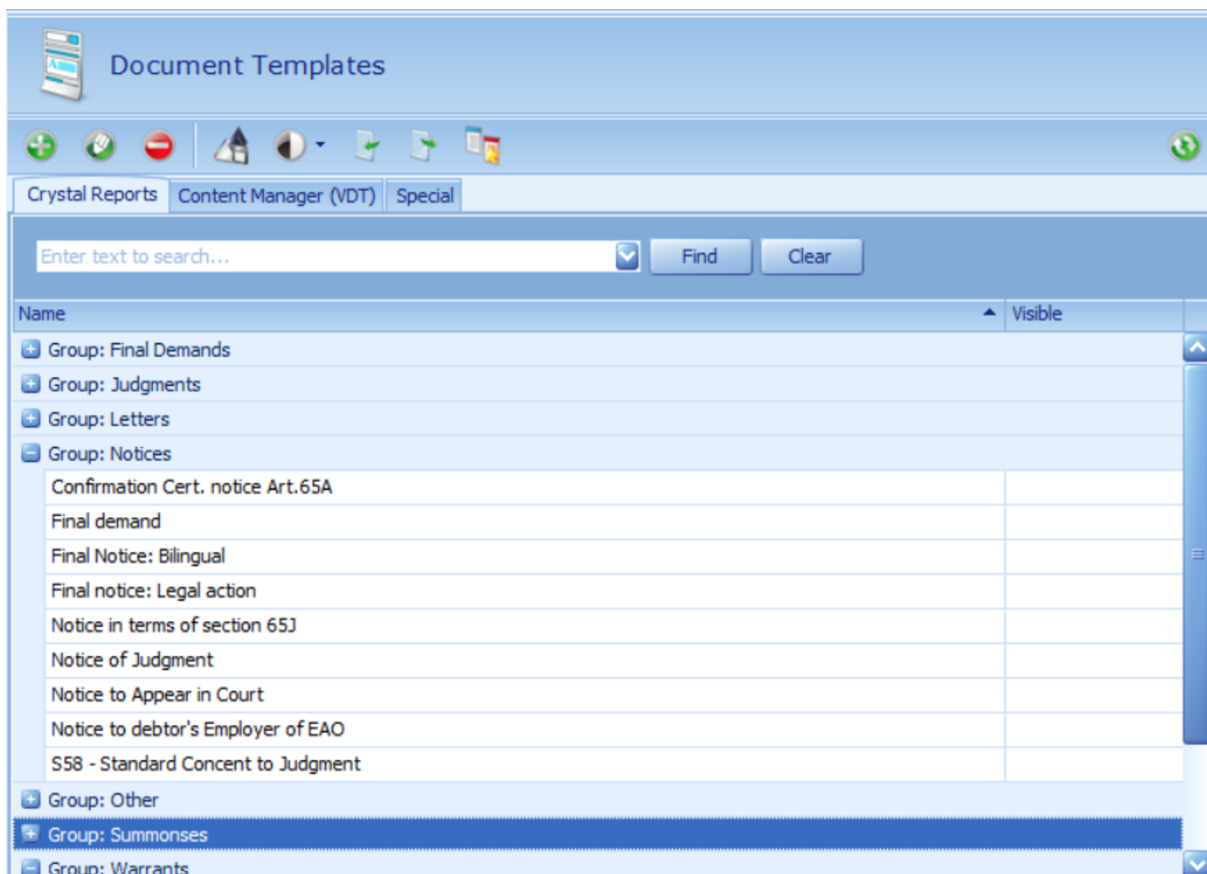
Document Templates

Crystal Reports | Content Manager (VDT) | Special

Enter text to search...

Find

Clear

| Name | Visible |
|---|---|
| Group: Final Demands | |
| Group: Judgments | |
| Group: Letters | |
| Group: Notices | |
| Confirmation Cert. notice Art.65A | |
| Final demand | |
| Final Notice: Bilingual | |
| Final notice: Legal action | |
| Notice in terms of section 65J | |
| Notice of Judgment | |
| Notice to Appear in Court | |
| Notice to debtor's Employer of EAO | |
| S58 - Standard Concent to Judgment | |
| Group: Other | |
| Group: Summonses | |
| Group: Warrants | |